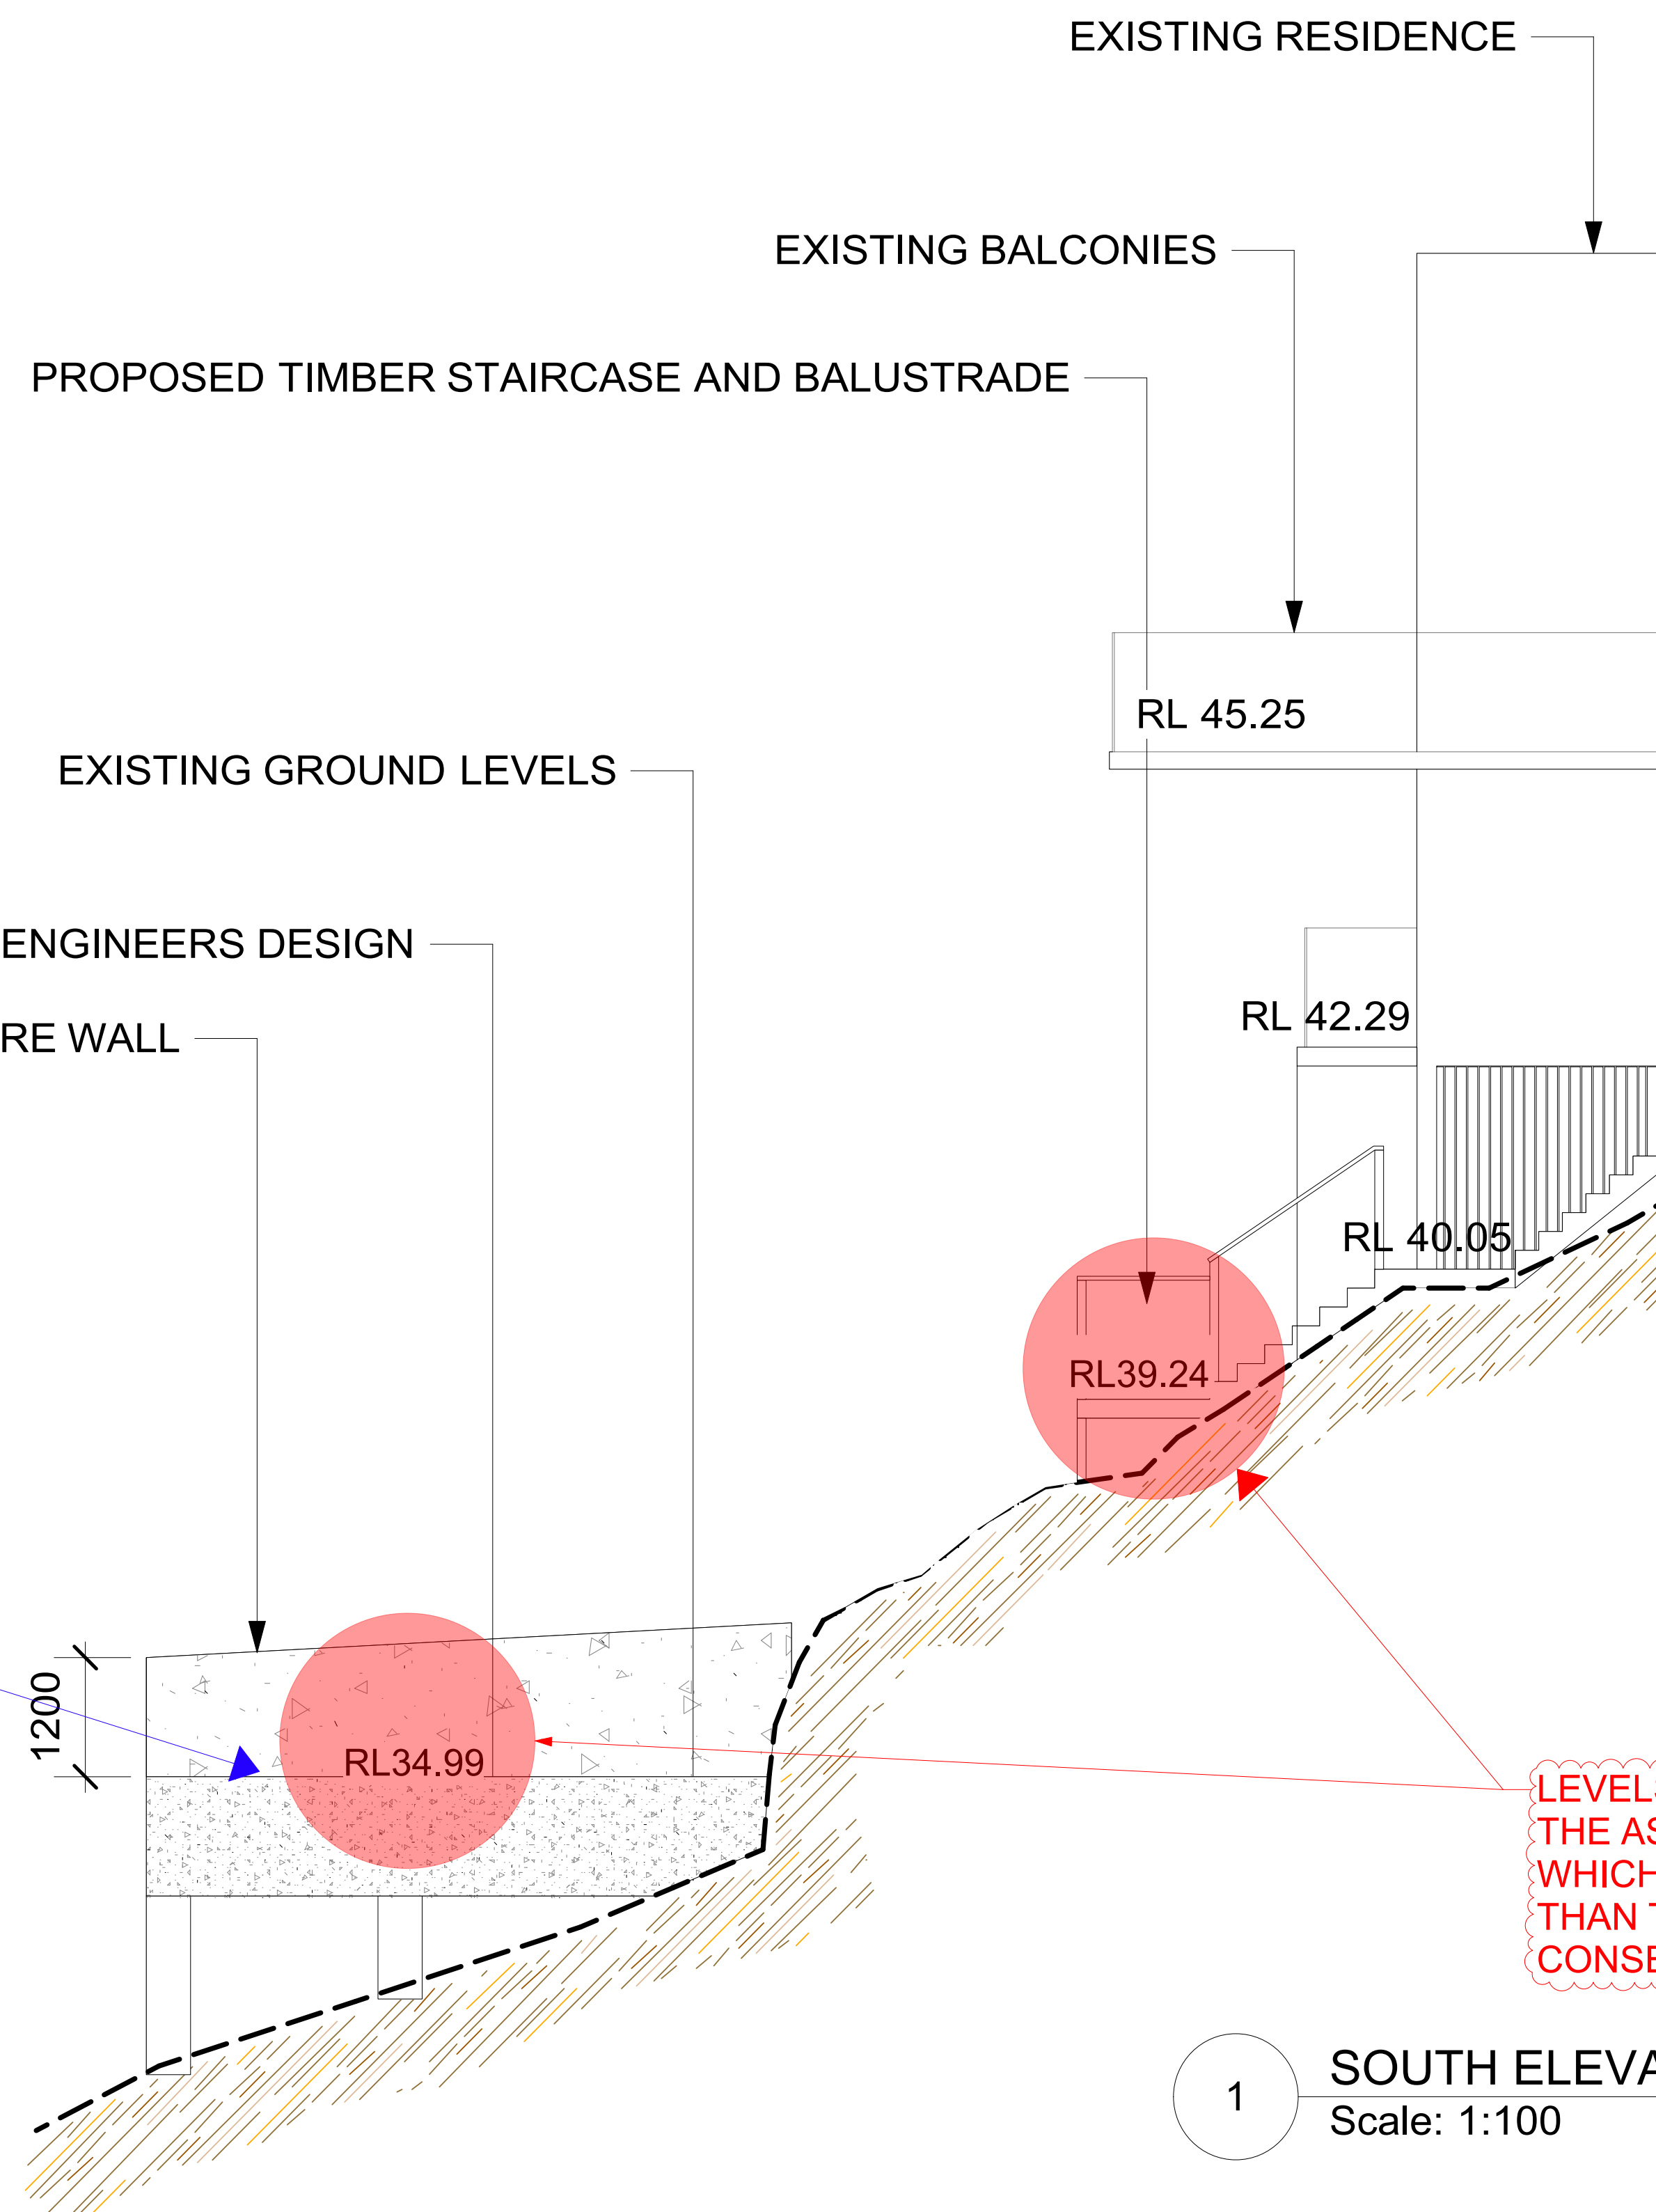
EXISTING RESIDENCE

EXISTING BALCONIES

PROPOSED TIMBER STAIRCASE AND BALUSTRADE

RL 45.25

EXISTING GROUND LEVELS

ENGINEERS DESIGN

RE WALL

RL 42.29

RL 40.05

RL39.24

1200

RL34.99

LEVEL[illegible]
THE AS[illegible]
WHICH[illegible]
THAN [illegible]
CONSE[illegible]

1

SOUTH ELEVA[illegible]
Scale: 1:100